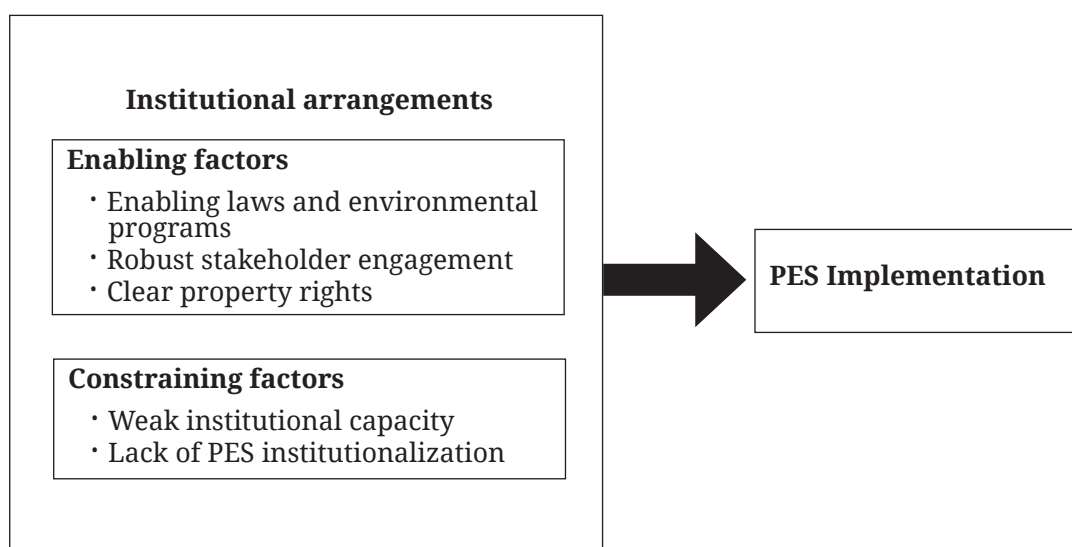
Institutional arrangements

Enabling factors

・Enabling laws and environmental programs
・Robust stakeholder engagement
・Clear property rights

Constraining factors

・Weak institutional capacity
・Lack of PES institutionalization

PES Implementation